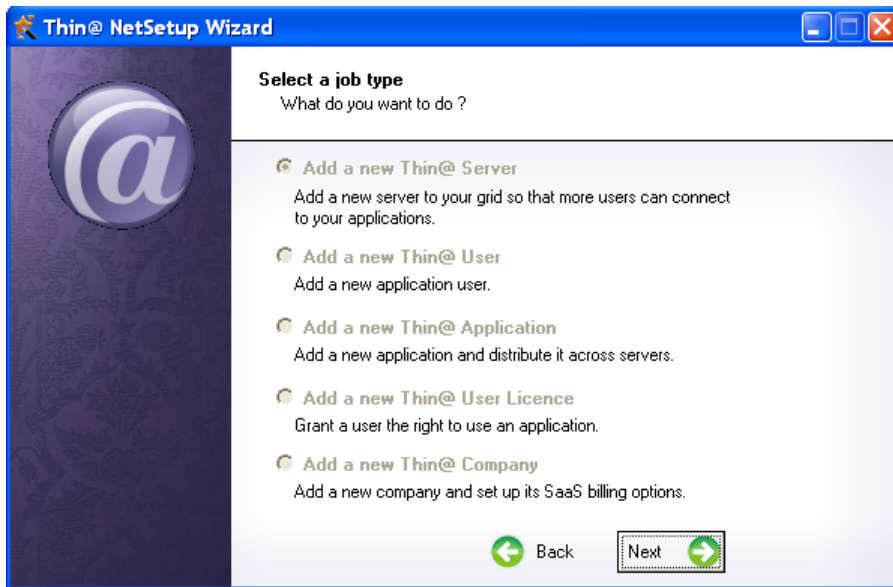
Thin@ NetSetup Wizard

Select a job type
What do you want to do ?

Add a new Thin@ Server
Add a new server to your grid so that more users can connect to your applications.

Add a new Thin@ User
Add a new application user.

Add a new Thin@ Application
Add a new application and distribute it across servers.

Add a new Thin@ User Licence
Grant a user the right to use an application.

Add a new Thin@ Company
Add a new company and set up its SaaS billing options.

Back Next